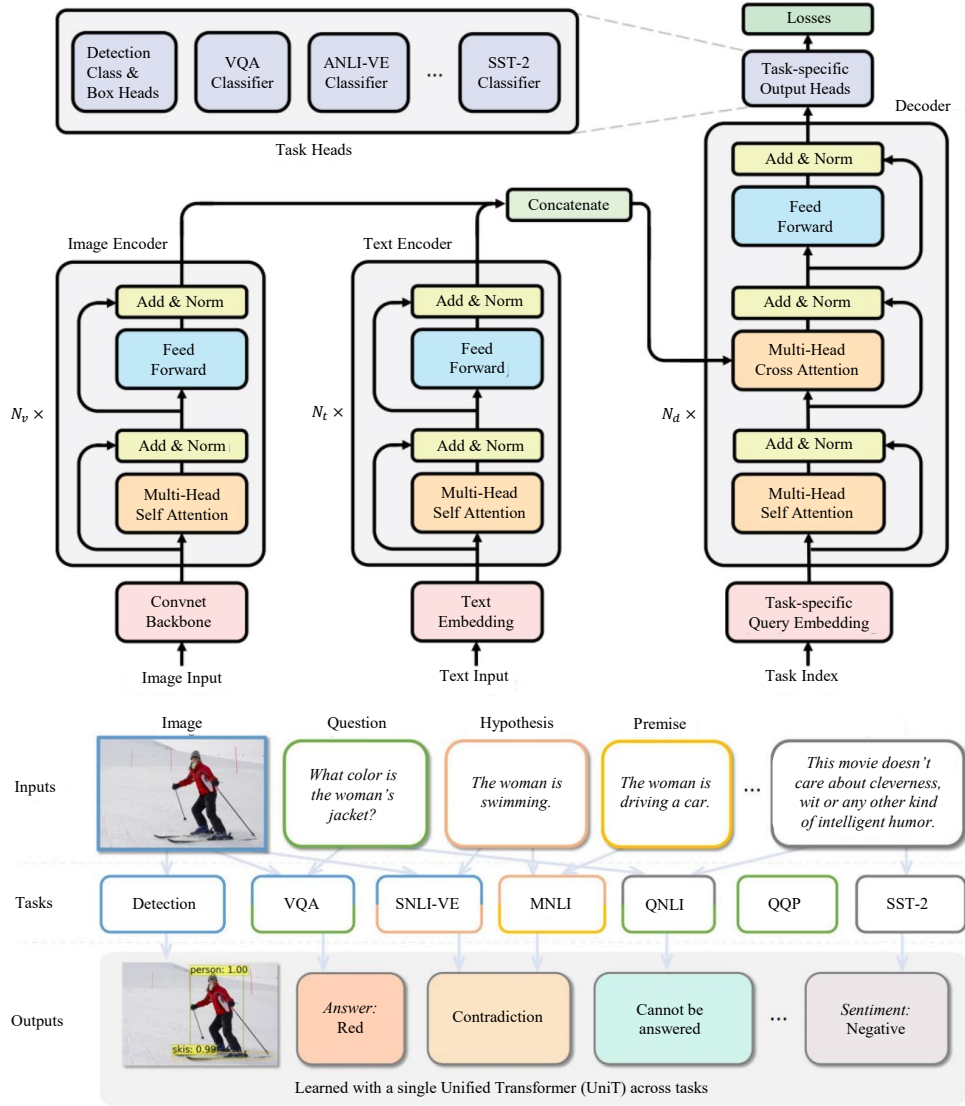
Detection Class & Box Heads

VQA Classifier

ANLI-VE Classifier

...

SST-2 Classifier

Task Heads

Losses

Task-specific Output Heads

Decoder

Add & Norm

Feed Forward

Add & Norm

Multi-Head Cross Attention

Add & Norm

Multi-Head Self Attention

$N_d$ ×

Task-specific Query Embedding

Task Index

Concatenate

Image Encoder

Add & Norm

Feed Forward

Add & Norm

Multi-Head Self Attention

$N_v$ ×

Convnet Backbone

Image Input

Text Encoder

Add & Norm

Feed Forward

Add & Norm

Multi-Head Self Attention

$N_t$ ×

Text Embedding

Text Input

Image

Question

Hypothesis

Premise

Inputs

What color is the woman's jacket?

The woman is swimming.

The woman is driving a car.

...

This movie doesn't care about cleverness, wit or any other kind of intelligent humor.

Tasks

Detection

VQA

SNLI-VE

MNLI

QNLI

QQP

SST-2

Outputs

person: 1.00

skis: 0.99

Answer: Red

Contradiction

Cannot be answered

...

Sentiment: Negative

Learned with a single Unified Transformer (UniT) across tasks